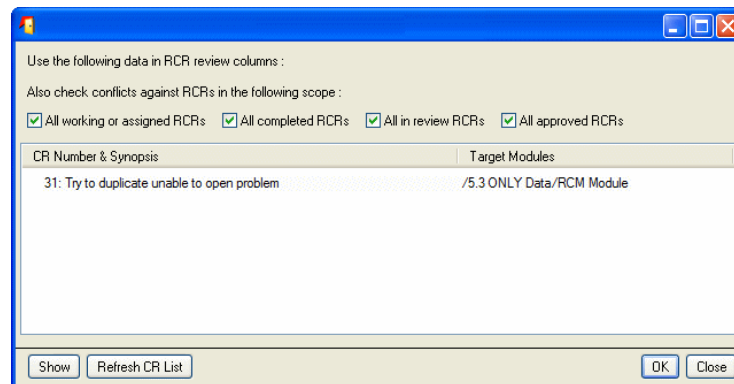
Use the following data in RCR review columns :

Also check conflicts against RCRs in the following scope :

All working or assigned RCRs All completed RCRs All in review RCRs All approved RCRs

| CR Number & Synopsis | Target Modules |
|---|---|
| 31: Try to duplicate unable to open problem | /5.3 ONLY Data/RCM Module |

Show Refresh CR List OK Close